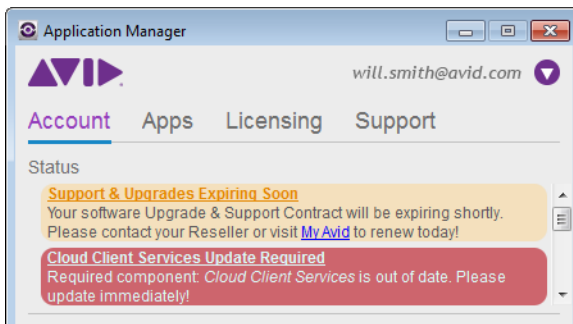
Application Manager

AVID

will.smith@avid.com

Account Apps Licensing Support

Status

Support & Upgrades Expiring Soon
Your software Upgrade & Support Contract will be expiring shortly. Please contact your Reseller or visit My Avid to renew today!

Cloud Client Services Update Required
Required component: Cloud Client Services is out of date. Please update immediately!